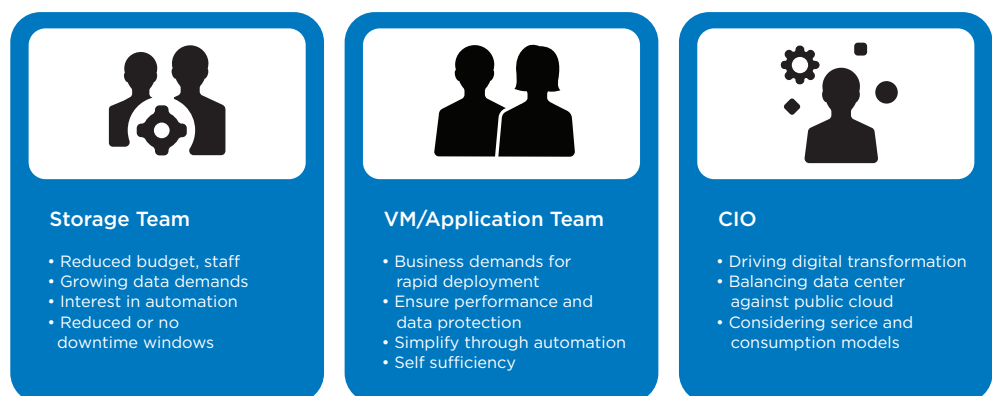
Storage Team

• Reduced budget, staff
• Growing data demands
• Interest in automation
• Reduced or no downtime windows

VM/Application Team

• Business demands for rapid deployment
• Ensure performance and data protection
• Simplify through automation
• Self sufficiency

CIO

• Driving digital transformation
• Balancing data center against public cloud
• Considering serice and consumption models